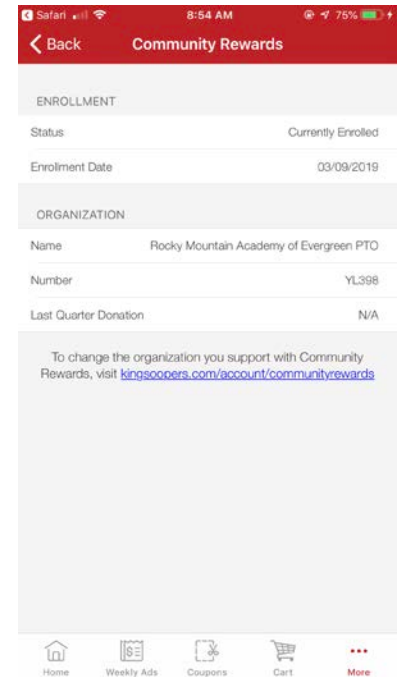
Safari 8:54 AM 75%

Back Community Rewards

ENROLLMENT

Status Currently Enrolled

Enrollment Date 03/09/2019

ORGANIZATION

Name Rocky Mountain Academy of Evergreen PTO

Number YL398

Last Quarter Donation N/A

To change the organization you support with Community Rewards, visit kingsoopers.com/account/communityrewards

Home Weekly Ads Coupons Cart More